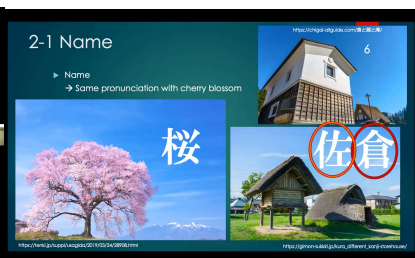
2-1 Name

▶ Name
→ Same pronunciation with cherry blossom

https://chigai-allguide.com/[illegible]

6

桜

佐 倉

https://tenki.jp/suppl/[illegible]/2019/03/24/28908.html

https://gimon-kaiketsu.jp/kura_different_kanji-storehouse/